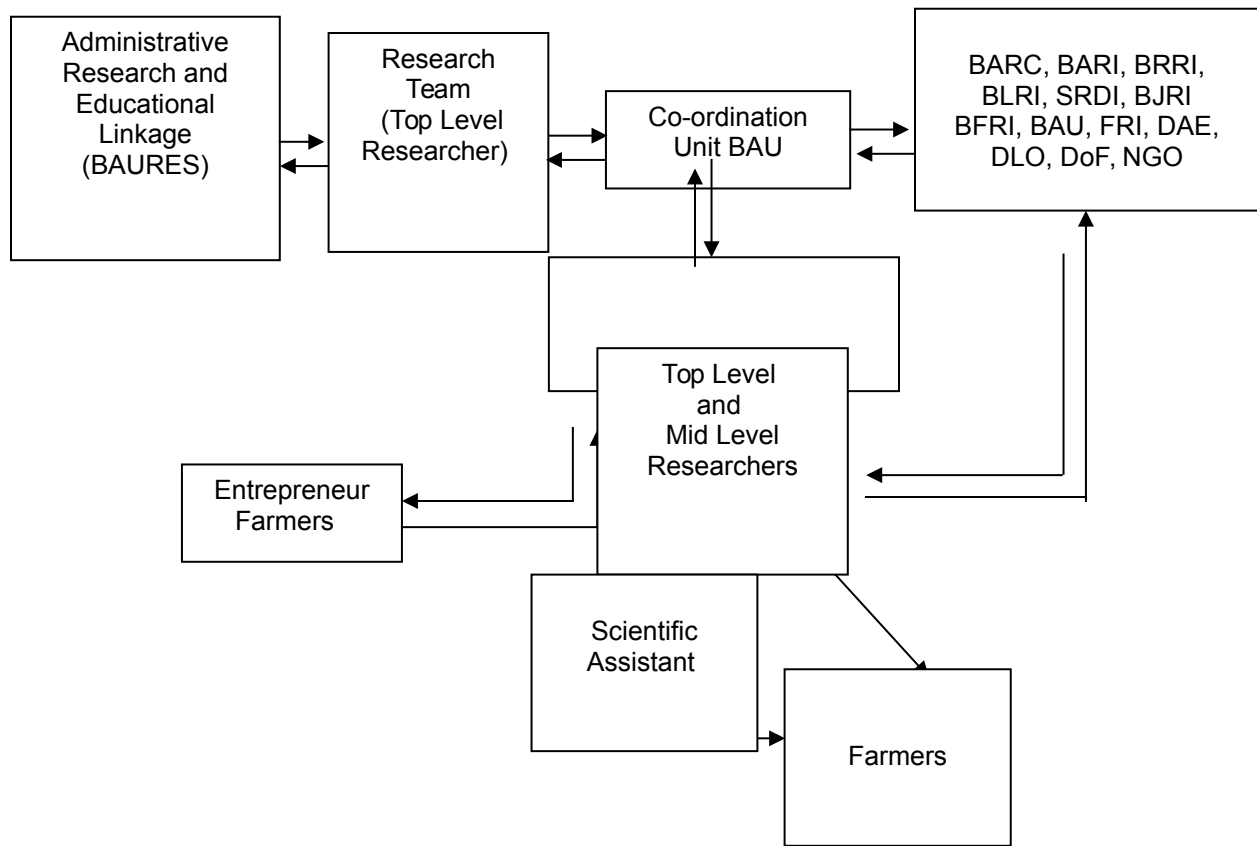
Administrative Research and Educational Linkage (BAURES)

Research Team (Top Level Researcher)

Co-ordination Unit BAU

BARC, BARI, BRRI, BLRI, SRDI, BJRI BFRI, BAU, FRI, DAE, DLO, DoF, NGO

Top Level and Mid Level Researchers

Entrepreneur Farmers

Scientific Assistant

Farmers